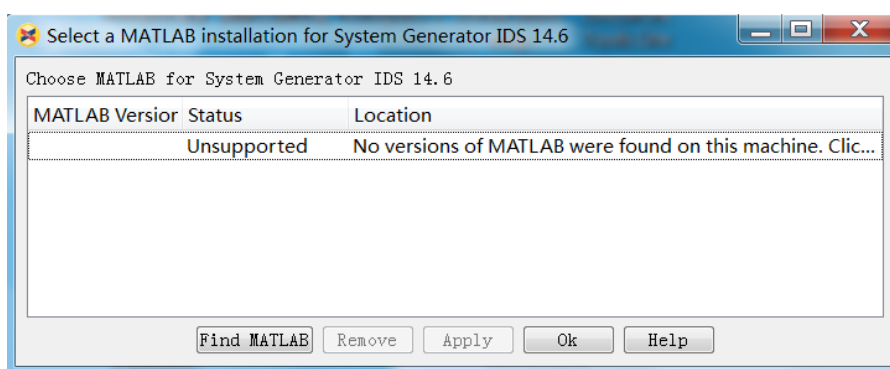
Select a MATLAB installation for System Generator IDS 14.6

Choose MATLAB for System Generator IDS 14.6

| MATLAB Versior | Status | Location |
|---|---|---|
| | Unsupported | No versions of MATLAB were found on this machine. Clic... |

Find MATLAB | Remove | Apply | Ok | Help